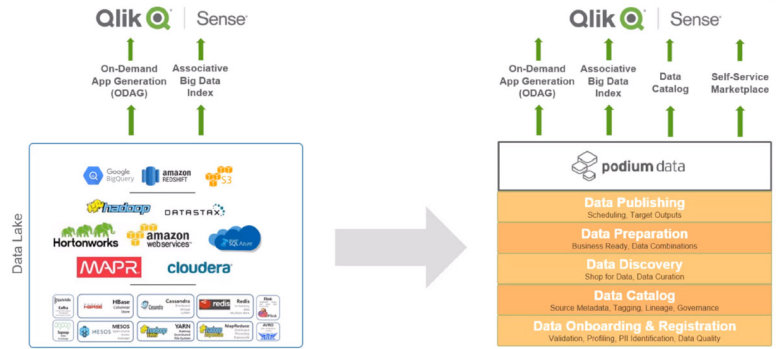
Qlik Sense

On-Demand App Generation (ODAG)

Associative Big Data Index

Data Lake

Google BigQuery

amazon REDSHIFT

S3

hadoop

DATASTAX

Hortonworks

amazon webservices

SQL Azure

MAPR

cloudera

Kafka

HBase

Cassandra

redis

Hive

Sqoop

MESOS

YARN

MapReduce

AVRO

Qlik Sense

On-Demand App Generation (ODAG)

Associative Big Data Index

Data Catalog

Self-Service Marketplace

podium data

Data Publishing
Scheduling, Target Outputs

Data Preparation
Business Ready, Data Combinations

Data Discovery
Shop for Data, Data Curation

Data Catalog
Source Metadata, Tagging, Lineage, Governance

Data Onboarding & Registration
Validation, Profiling, PII Identification, Data Quality